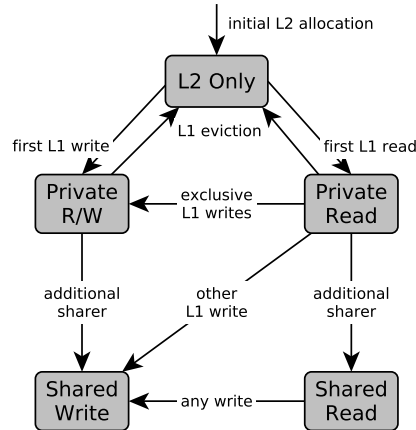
initial L2 allocation

L2 Only

first L1 write

L1 eviction

first L1 read

Private R/W

exclusive L1 writes

Private Read

additional sharer

other L1 write

additional sharer

Shared Write

any write

Shared Read